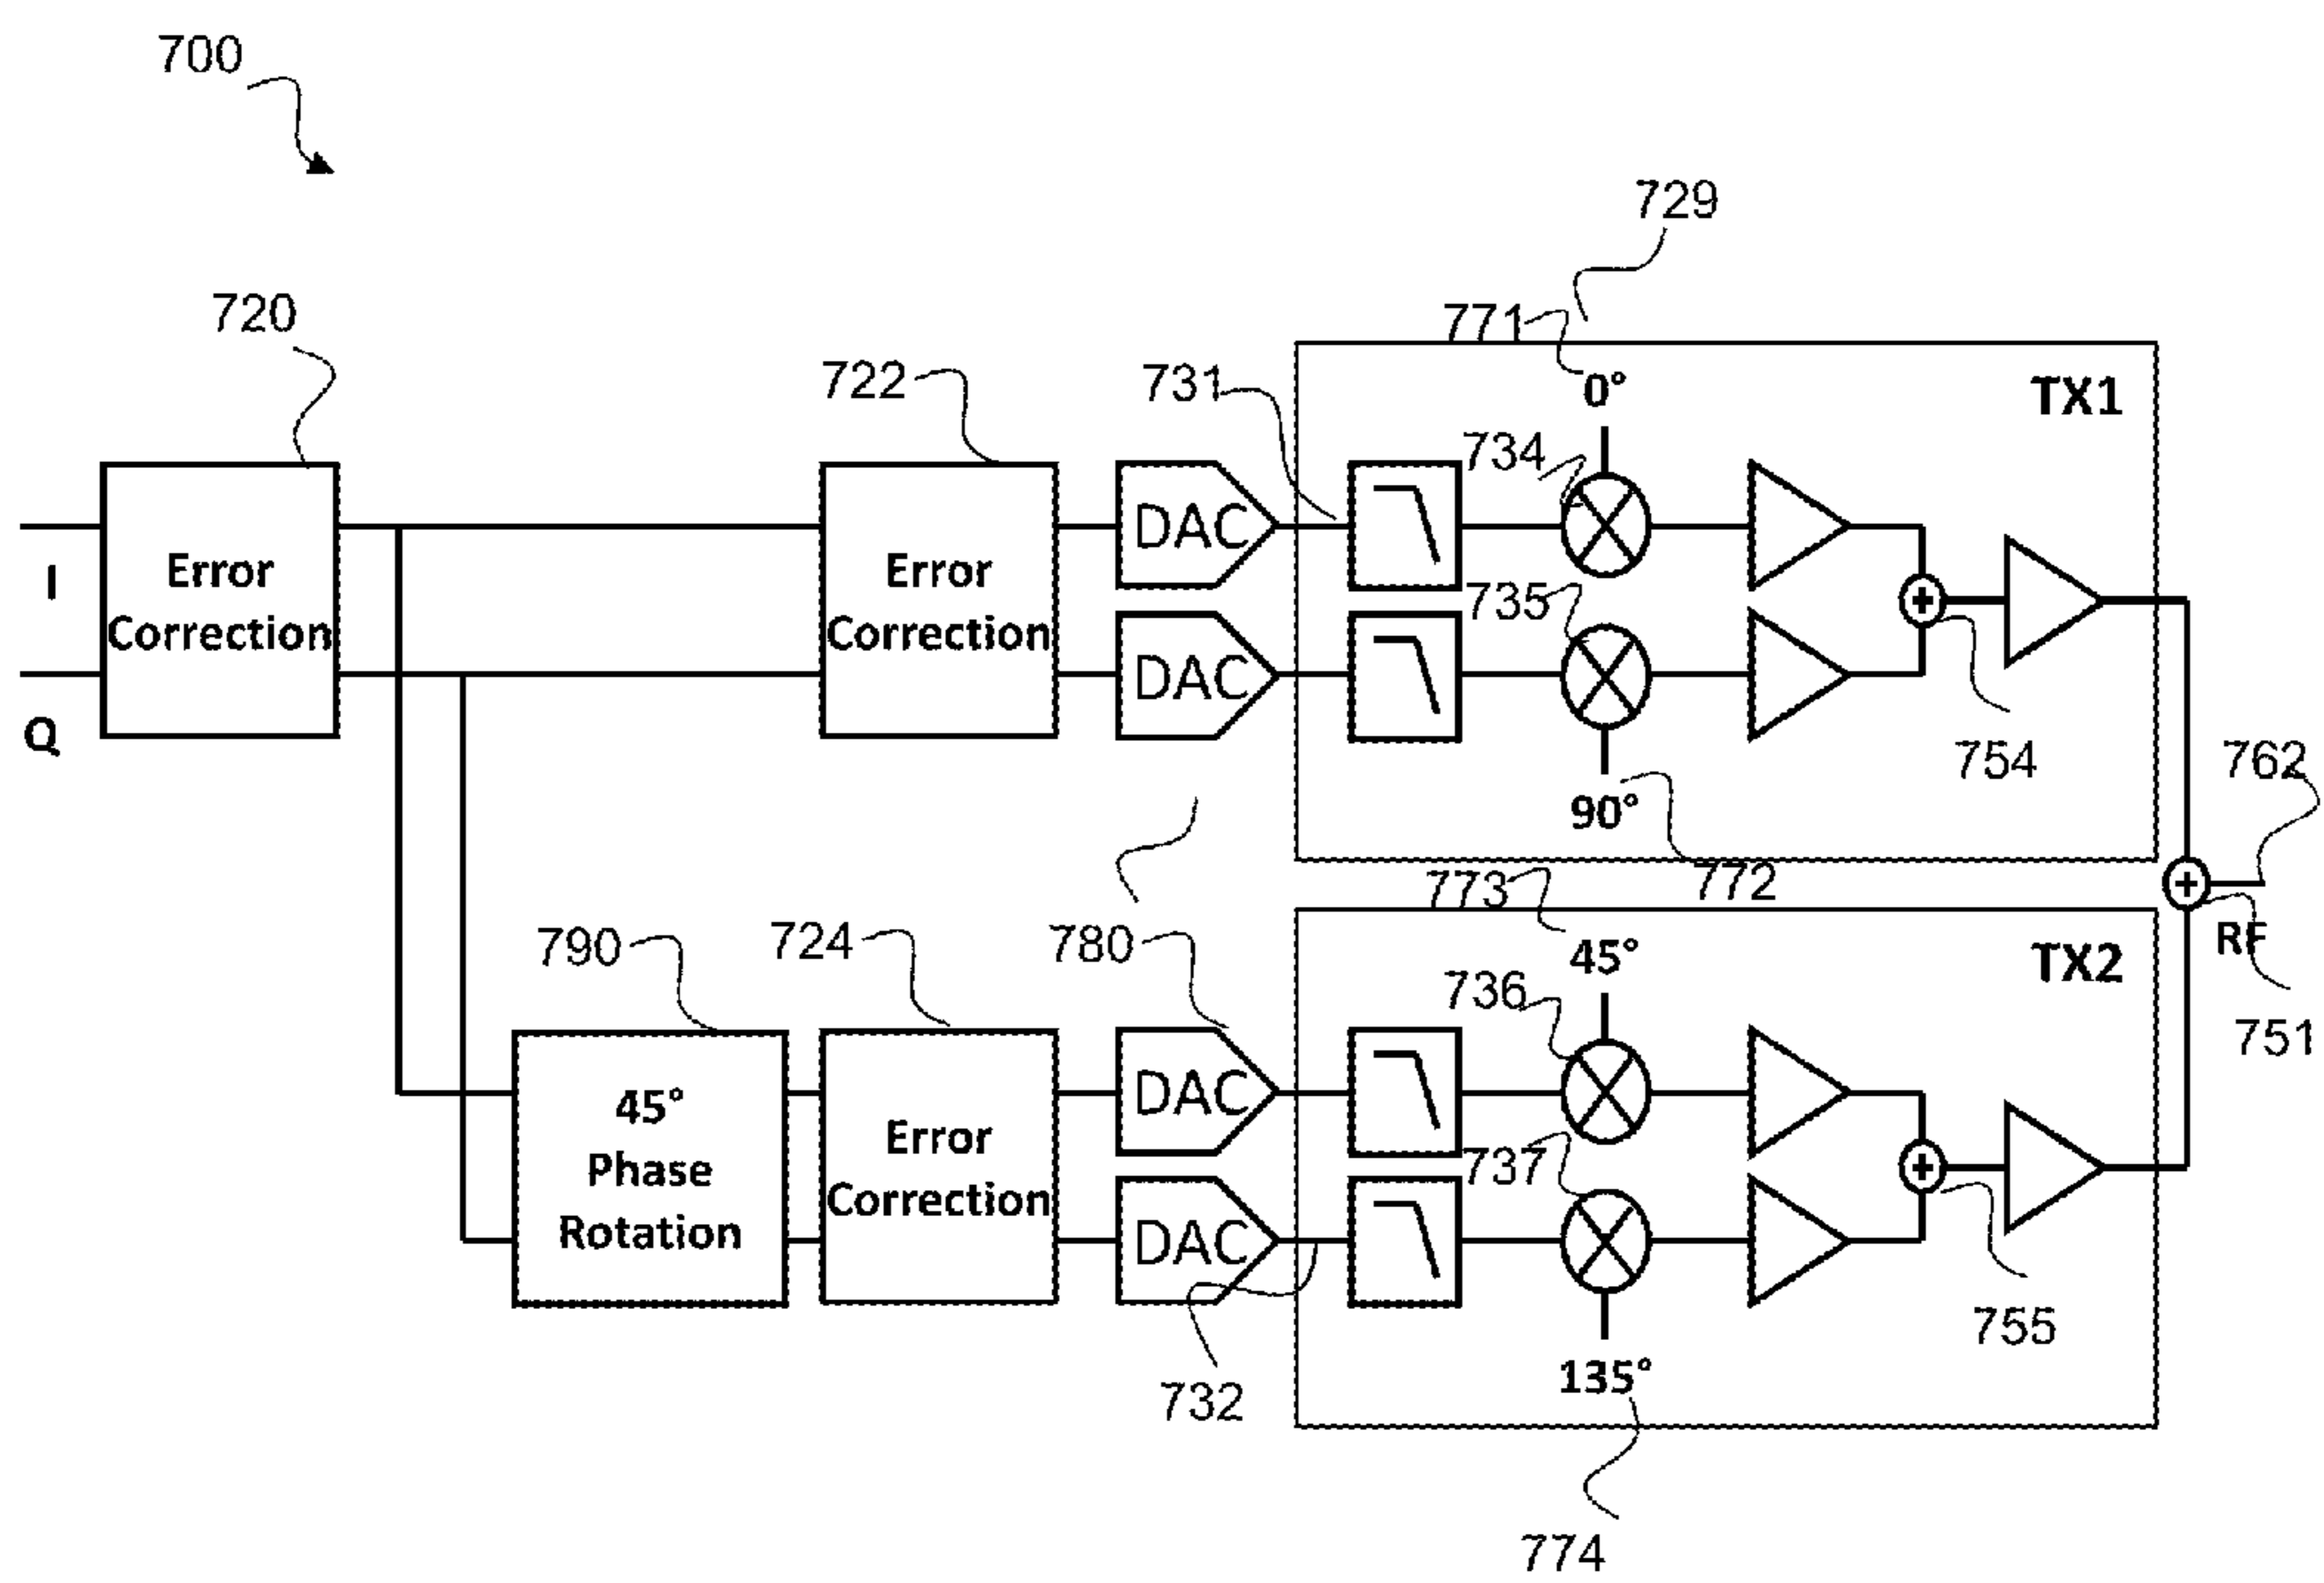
700

729

720

771

722

731

0°

TX1

734

Error Correction

Error Correction

DAC

I

735

DAC

Q

754

762

90°

772

773

RF

790

724

780

45°

TX2

736

751

45° Phase Rotation

Error Correction

DAC

737

DAC

755

732

135°

774